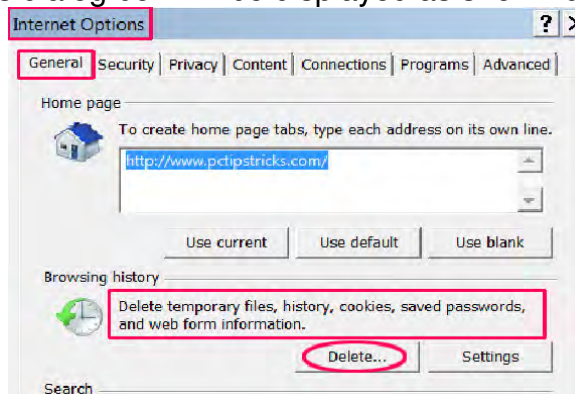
Internet Options

?

General | Security | Privacy | Content | Connections | Programs | Advanced

Home page

To create home page tabs, type each address on its own line.

http://www.pctipstricks.com/

Use current | Use default | Use blank

Browsing history

Delete temporary files, history, cookies, saved passwords, and web form information.

Delete... | Settings

Search